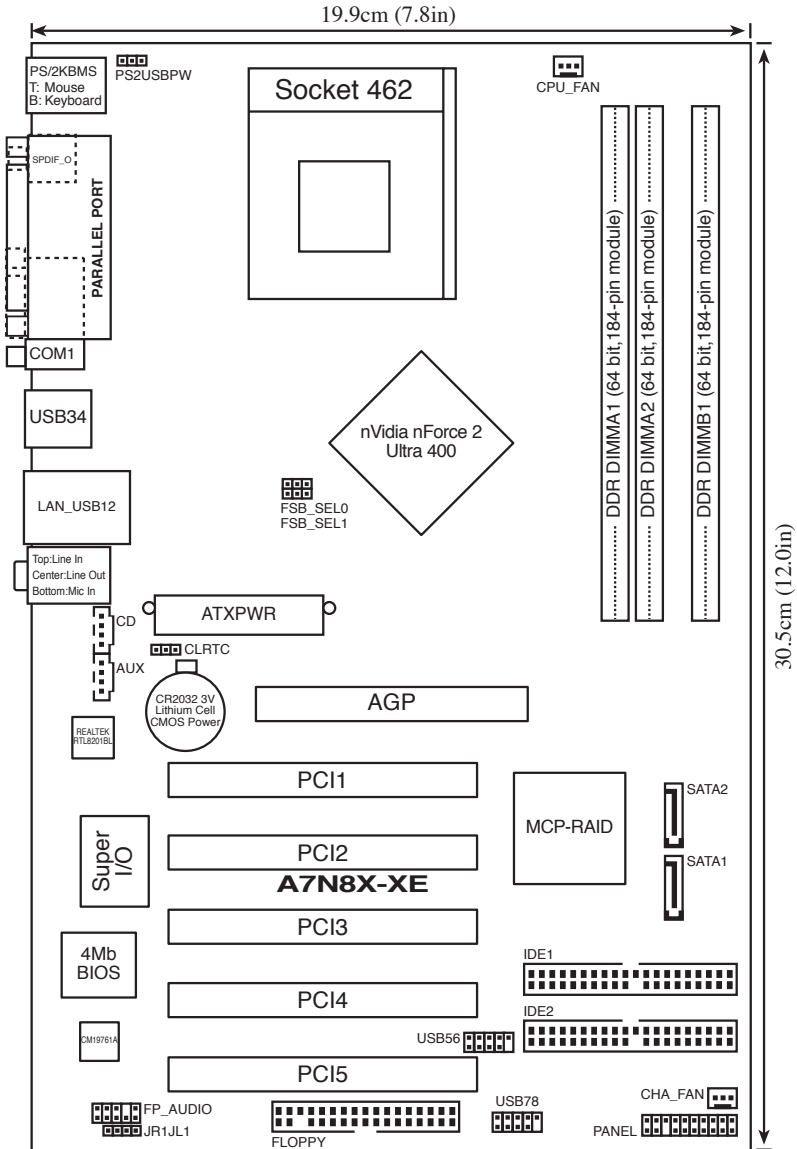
19.9cm (7.8in)

PS/2KBMS
T: Mouse
B: Keyboard

PS2USBPW

Socket 462

CPU_FAN

SPDIF_O

PARALLEL PORT

COM1

USB34

LAN_USB12

Top:Line In
Center:Line Out
Bottom:Mic In

DDR DIMMA1 (64 bit,184-pin module)

DDR DIMMA2 (64 bit,184-pin module)

DDR DIMMB1 (64 bit,184-pin module)

nVidia nForce 2
Ultra 400

FSB_SEL0
FSB_SEL1

30.5cm (12.0in)

ATXPWR

CD

CLRTC

AUX

CR2032 3V
Lithium Cell
CMOS Power

AGP

REALTEK
RTL8201BL

PCI1

MCP-RAID

SATA2

SATA1

Super
I/O

PCI2

A7N8X-XE

PCI3

4Mb
BIOS

IDE1

PCI4

IDE2

CM19761A

USB56

PCI5

CHA_FAN

FP_AUDIO

JR1JL1

USB78

FLOPPY

PANEL